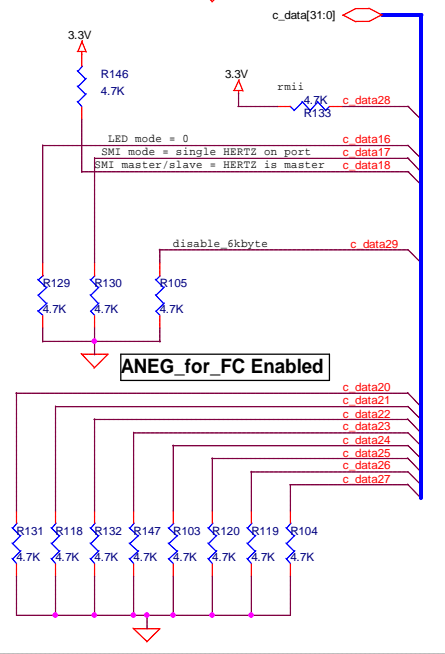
c_data[31:0]

3.3V
R146
4.7K

3.3V
rmii
4.7K
R133
c_data28

LED mode = 0
c_data16
SMI mode = single HERTZ on port
c_data17
SMI master/slave = HERTZ is master
c_data18

disable_6kbyte
c_data29

R129
4.7K
R130
4.7K
R105
4.7K

ANEG_for_FC Enabled

c_data20
c_data21
c_data22
c_data23
c_data24
c_data25
c_data26
c_data27

R131
4.7K
R118
4.7K
R132
4.7K
R147
4.7K
R103
4.7K
R120
4.7K
R119
4.7K
R104
4.7K